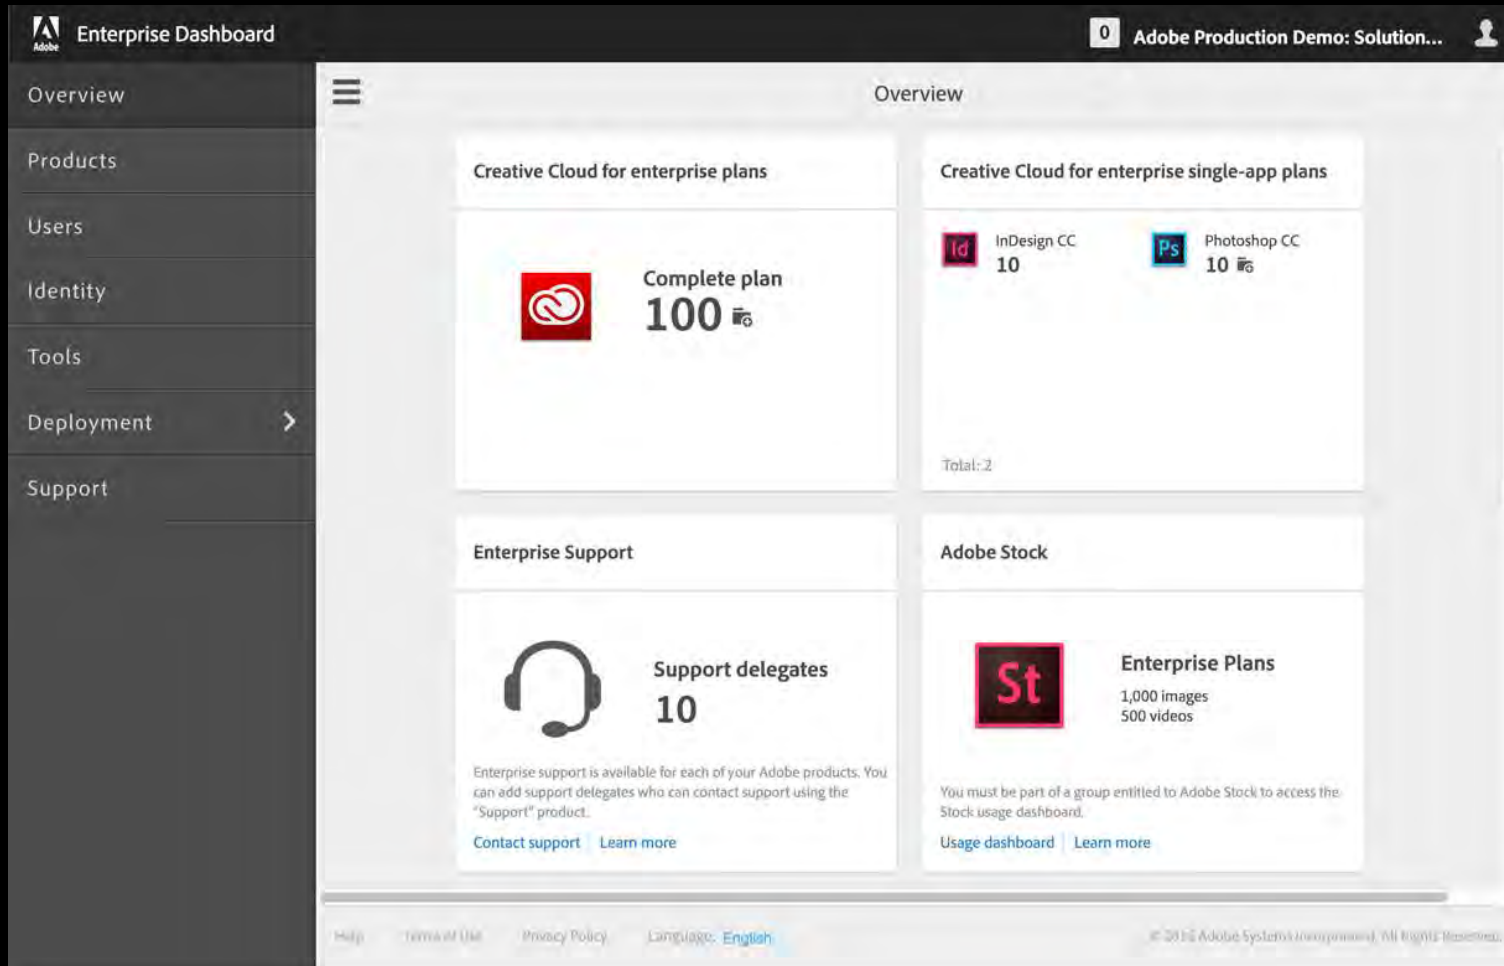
Adobe Enterprise Dashboard

0 Adobe Production Demo: Solution...

Overview
Products
Users
Identity
Tools
Deployment
Support

Overview

Creative Cloud for enterprise plans

Complete plan
100

Creative Cloud for enterprise single-app plans

Id InDesign CC
10

Ps Photoshop CC
10

Total: 2

Enterprise Support

Support delegates
10

Enterprise support is available for each of your Adobe products. You can add support delegates who can contact support using the "Support" product.

Contact support | Learn more

Adobe Stock

St

Enterprise Plans
1,000 images
500 videos

You must be part of a group entitled to Adobe Stock to access the Stock usage dashboard.

Usage dashboard | Learn more

Help Terms of Use Privacy Policy Language: English

© 2016 Adobe Systems Incorporated. All Rights Reserved.